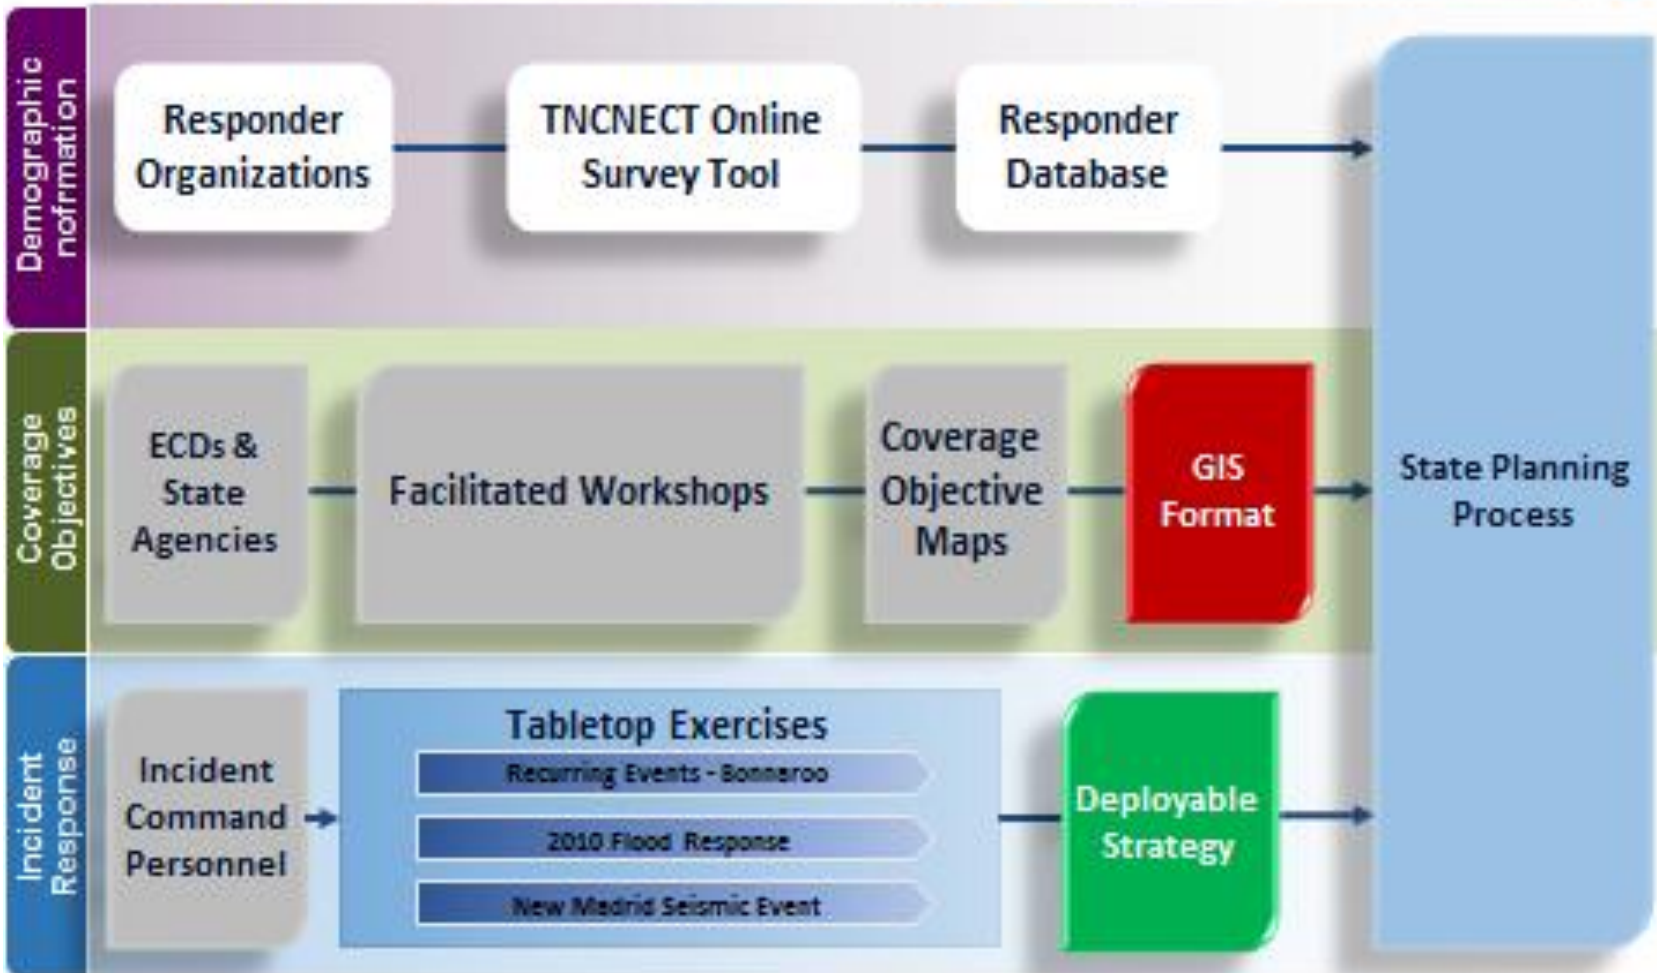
Demographic nofrmation

Responder Organizations

TNCNECT Online Survey Tool

Responder Database

Coverage Objectives

ECDs & State Agencies

Facilitated Workshops

Coverage Objective Maps

GIS Format

State Planning Process

Incident Response

Incident Command Personnel

Tabletop Exercises

Recurring Events - Bonneroo

2010 Flood Response

New Madrid Seismic Event

Deployable Strategy